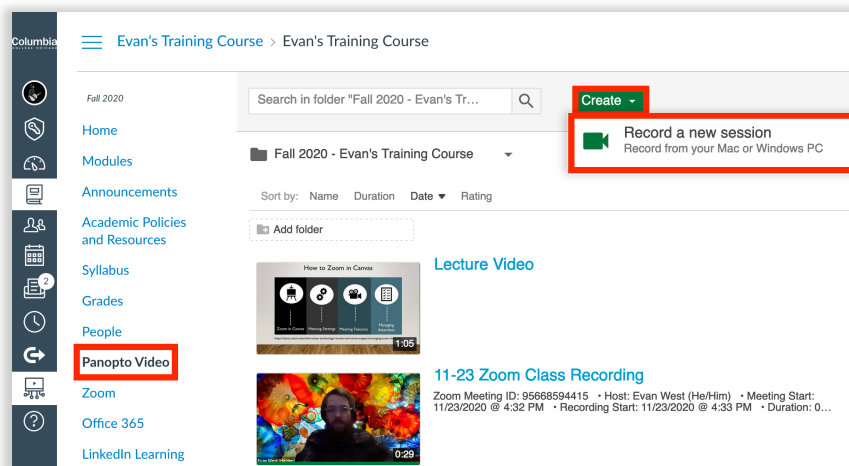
Columbia

Evan's Training Course > Evan's Training Course

Fall 2020

Home

Modules

Announcements

Academic Policies and Resources

Syllabus

Grades

People

Panopto Video

Zoom

Office 365

LinkedIn Learning

2

Search in folder "Fall 2020 - Evan's Tr...

Create

Record a new session
Record from your Mac or Windows PC

Fall 2020 - Evan's Training Course

Sort by: Name Duration Date ▼ Rating

Add folder

How to Zoom in Canvas

Zoom in Canvas

Meeting Settings

Meeting Features

Managing Attendees

1:05

Lecture Video

0:29

11-23 Zoom Class Recording

Zoom Meeting ID: 95668594415 • Host: Evan West (He/Him) • Meeting Start: 11/23/2020 @ 4:32 PM • Recording Start: 11/23/2020 @ 4:33 PM • Duration: 0...